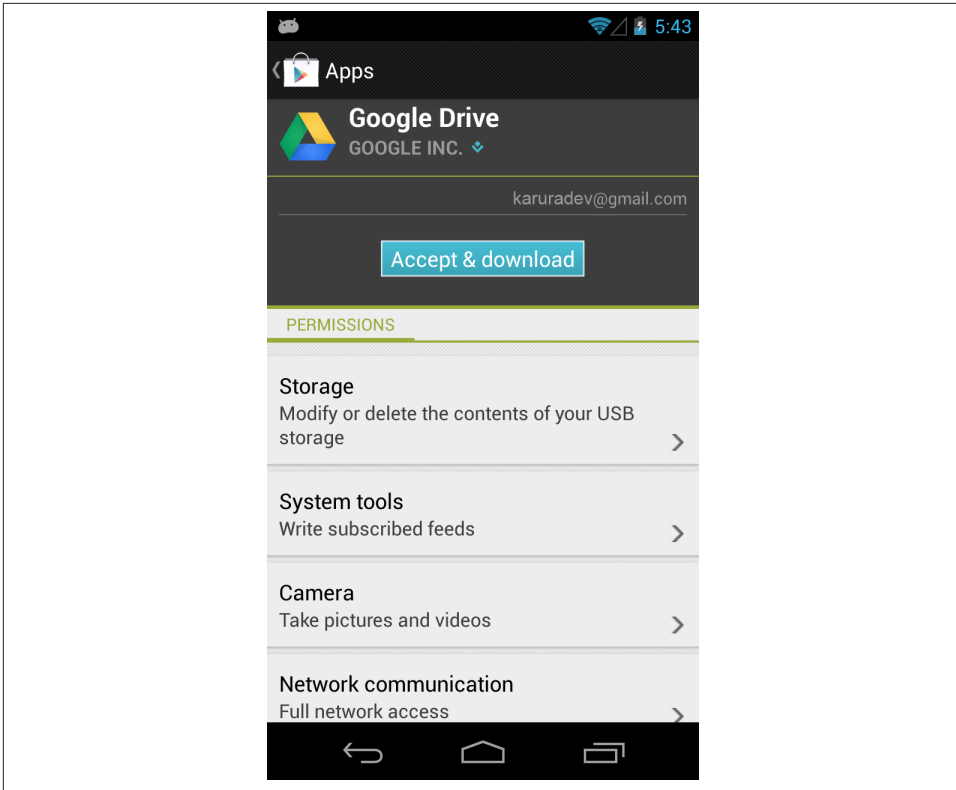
5:43

Apps

Google Drive
GOOGLE INC.

karuradev@gmail.com

Accept & download

PERMISSIONS

Storage
Modify or delete the contents of your USB storage

System tools
Write subscribed feeds

Camera
Take pictures and videos

Network communication
Full network access